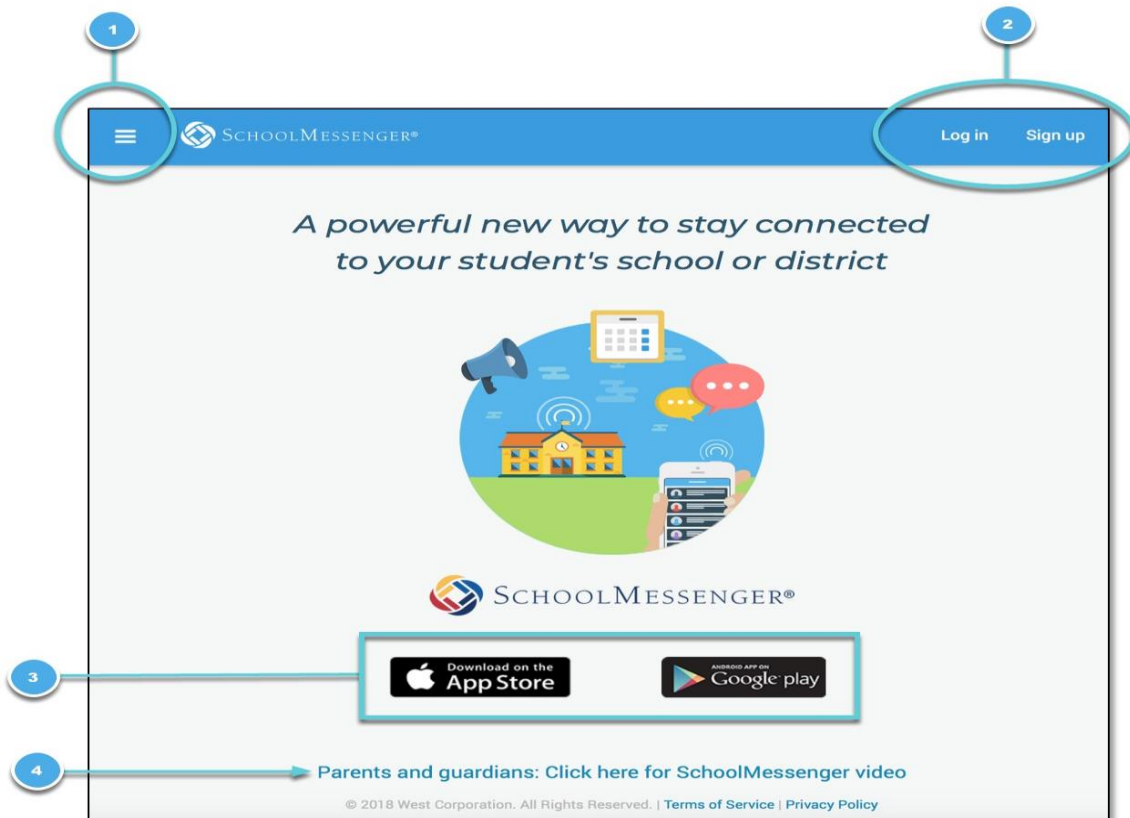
1

2

SCHOOLMESSENGER®

Log in Sign up

A powerful new way to stay connected to your student's school or district

SCHOOLMESSENGER®

3

Download on the App Store

ANDROID APP ON Google play

4

Parents and guardians: Click here for SchoolMessenger video

© 2018 West Corporation. All Rights Reserved. | Terms of Service | Privacy Policy